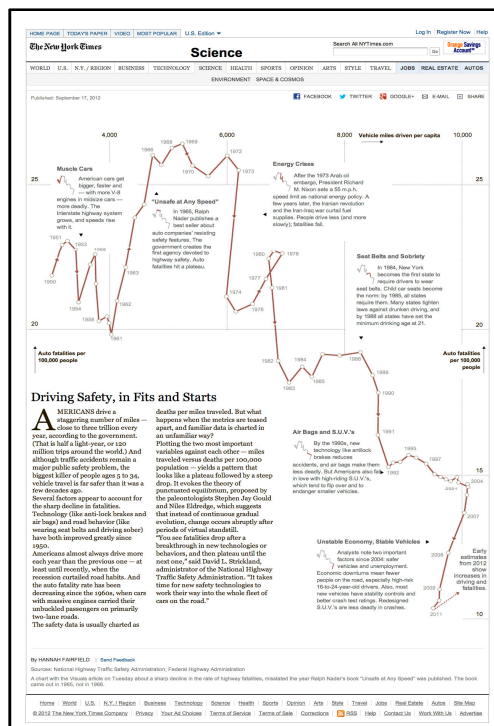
HOME PAGE | TODAY'S PAPER | VIDEO | MOST POPULAR | U.S. Edition

Log In | Register Now | Help

The New York Times

Science

Search All NYTimes.com

Go

Orange Savings Account

WORLD | U.S. | N.Y. / REGION | BUSINESS | TECHNOLOGY | SCIENCE | HEALTH | SPORTS | OPINION | ARTS | STYLE | TRAVEL | JOBS | REAL ESTATE | AUTOS

ENVIRONMENT | SPACE & COSMOS

Published: September 17, 2012

FACEBOOK | TWITTER | GOOGLE+ | E-MAIL | SHARE

4,000 | 6,000 | 8,000 Vehicle miles driven per capita | 10,000

Muscle Cars
American cars get bigger, faster and — with more V-8 engines in midsize cars — more deadly. The Interstate highway system grows, and speeds rise with it.

"Unsafe at Any Speed"
In 1965, Ralph Nader publishes a best seller about auto companies' resisting safety features. The government creates the first agency devoted to highway safety. Auto fatalities hit a plateau.

Energy Crises
After the 1973 Arab oil embargo, President Richard M. Nixon sets a 55 m.p.h. speed limit as national energy policy. A few years later, the Iranian revolution and the Iran-Iraq war curtail fuel supplies. People drive less (and more slowly); fatalities fall.

Seat Belts and Sobriety
In 1984, New York becomes the first state to require drivers to wear seat belts. Child car seats become the norm: by 1985, all states require them. Many states tighten laws against drunken driving, and by 1988 all states have set the minimum drinking age at 21.

25 | 20 | 15 | 10

1950 | 1951 | 1953 | 1955 | 1958 | 1961 | 1962 | 1966 | 1968 | 1969 | 1970 | 1972 | 1973 | 1974 | 1975 | 1977 | 1979 | 1980 | 1981 | 1982 | 1983 | 1984 | 1985 | 1986 | 1991 | 1993 | 1997 | 2002 | 2004 | 2005 | 2007 | 2008 | 2009 | 2010 | 2011

Auto fatalities per 100,000 people

Auto fatalities per 100,000 people

Driving Safety, in Fits and Starts

AMERICANS drive a staggering number of miles — close to three trillion every year, according to the government. (That is half a light-year, or 120 million trips around the world.) And although traffic accidents remain a major public safety problem, the biggest killer of people ages 5 to 34, vehicle travel is far safer than it was a few decades ago.

Several factors appear to account for the sharp decline in fatalities. Technology (like anti-lock brakes and air bags) and road behavior (like wearing seat belts and driving sober) have both improved greatly since 1950.

Americans almost always drive more each year than the previous one — at least until recently, when the recession curtailed road habits. And the auto fatality rate has been decreasing since the 1960s, when cars with massive engines careered their unbuckled passengers on primarily two-lane roads.

The safety data is usually charted as deaths per miles traveled. But what happens when the metrics are teased apart, and familiar data is charted in an unfamiliar way?

Plotting the two most important variables against each other — miles traveled versus deaths per 100,000 population — yields a pattern that looks like a plateau followed by a steep drop. It evokes the theory of punctuated equilibrium, proposed by the paleontologists Stephen Jay Gould and Niles Eldredge, which suggests that instead of continuous gradual evolution, change occurs abruptly after periods of virtual standstill.

"You see fatalities drop after a breakthrough in new technologies or behaviors, and then plateau until the next one," said David L. Strickland, administrator of the National Highway Traffic Safety Administration. "It takes time for new safety technologies to work their way into the whole fleet of cars on the road."

Air Bags and S.U.V.'s
By the 1990s, new technology like antilock brakes reduces accidents, and air bags make them less deadly. But Americans also fall in love with high-riding S.U.V.'s, which tend to flip over and to endanger smaller vehicles.

Unstable Economy, Stable Vehicles
Analysts note two important factors since 2004: safer vehicles and unemployment. Economic downturns mean fewer people on the road, especially high-risk 16-to-24-year-old drivers. Also, most new vehicles have stability controls and better crash test ratings. Redesigned S.U.V.'s are less deadly in crashes.

Early estimates from 2012 show increases in driving and fatalities.

By HANNAH FAIRFIELD | Send Feedback

Sources: National Highway Traffic Safety Administration; Federal Highway Administration

A chart with the Visuals article on Tuesday about a sharp decline in the rate of highway fatalities, misstated the year Ralph Nader's book "Unsafe at Any Speed" was published. The book came out in 1965, not in 1966.

Home | World | U.S. | N.Y. / Region | Business | Technology | Science | Health | Sports | Opinion | Arts | Style | Travel | Jobs | Real Estate | Autos | Site Map

© 2012 The New York Times Company | Privacy | Your Ad Choices | Terms of Service | Terms of Sale | Corrections | RSS | Help | Contact Us | Work With Us | Advertise